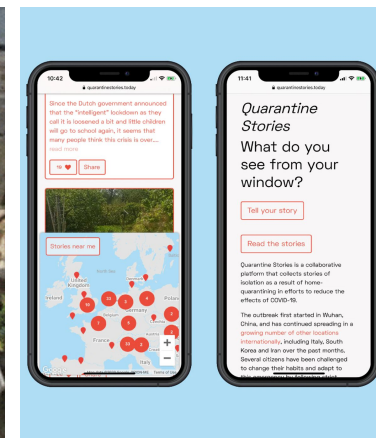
10:42

quarantinestories.today

Since the Dutch government announced that the "intelligent" lockdown as they call it is loosened a bit and little children will go to school again, it seems that many people think this crisis is over....

read more

16

Share

Stories near me

United Kingdom

Ireland

Germany

Poland

France

Italy

11:41

quarantinestories.today

Quarantine Stories

What do you see from your window?

Tell your story

Read the stories

Quarantine Stories is a collaborative platform that collects stories of isolation as a result of home-quarantining in efforts to reduce the effects of COVID-19.

The outbreak first started in Wuhan, China, and has continued spreading in a growing number of other locations internationally, including Italy, South Korea and Iran over the past months. Several citizens have been challenged to change their habits and adapt to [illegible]